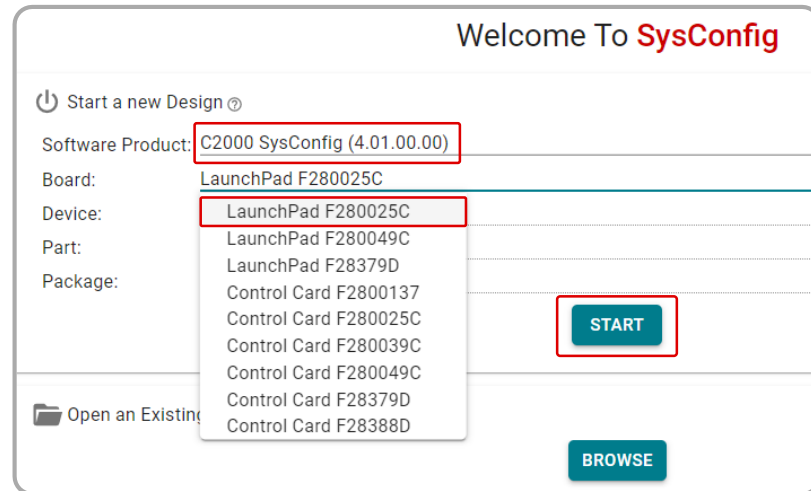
Welcome To SysConfig

Start a new Design ⓘ

Software Product: C2000 SysConfig (4.01.00.00)

Board: LaunchPad F280025C

Device:

Part:

Package:

LaunchPad F280025C
LaunchPad F280049C
LaunchPad F28379D
Control Card F2800137
Control Card F280025C
Control Card F280039C
Control Card F280049C
Control Card F28379D
Control Card F28388D

START

Open an Existing

BROWSE